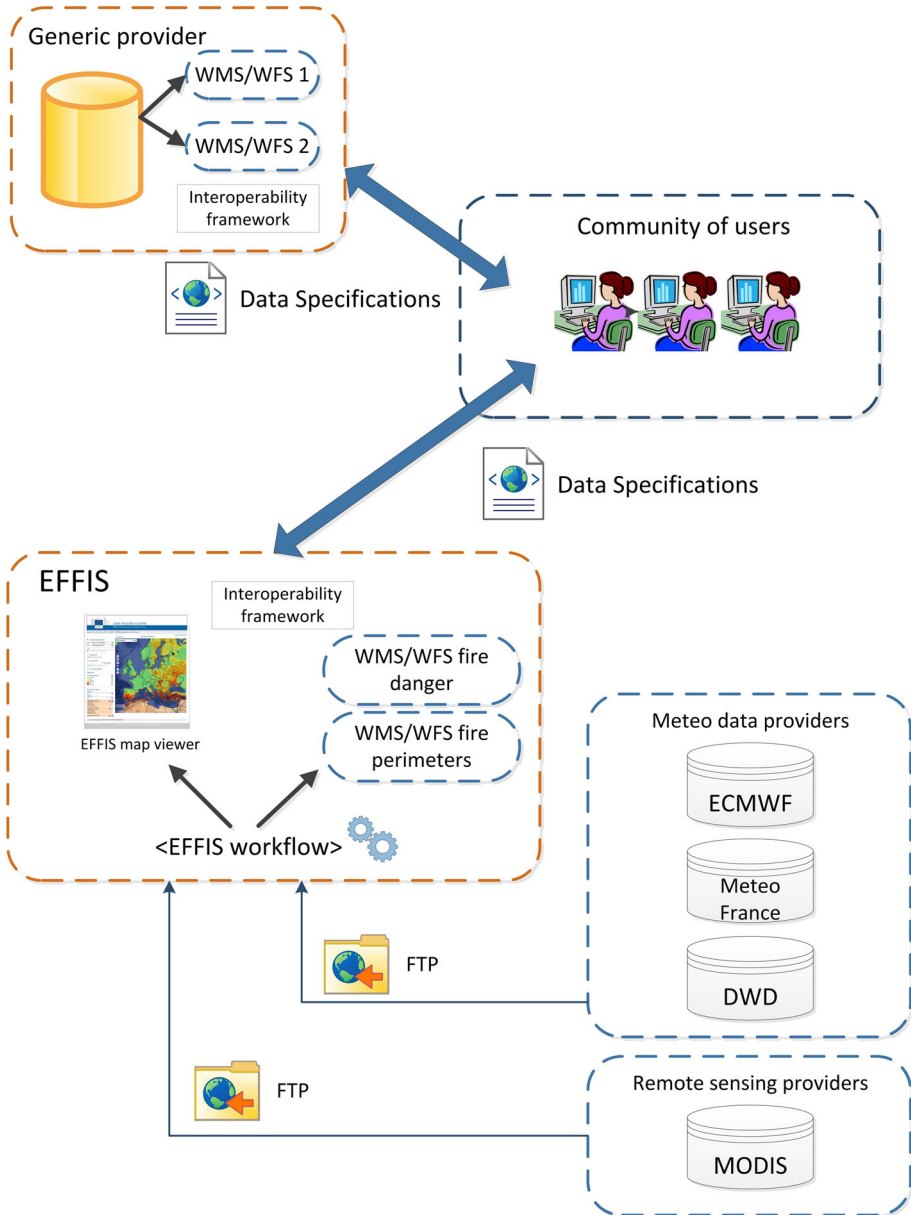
Generic provider

WMS/WFS 1

WMS/WFS 2

Interoperability framework

Data Specifications

Community of users

Data Specifications

EFFIS

Interoperability framework

WMS/WFS fire danger

WMS/WFS fire perimeters

EFFIS map viewer

<EFFIS workflow>

Meteo data providers

ECMWF

Meteo France

DWD

FTP

FTP

Remote sensing providers

MODIS